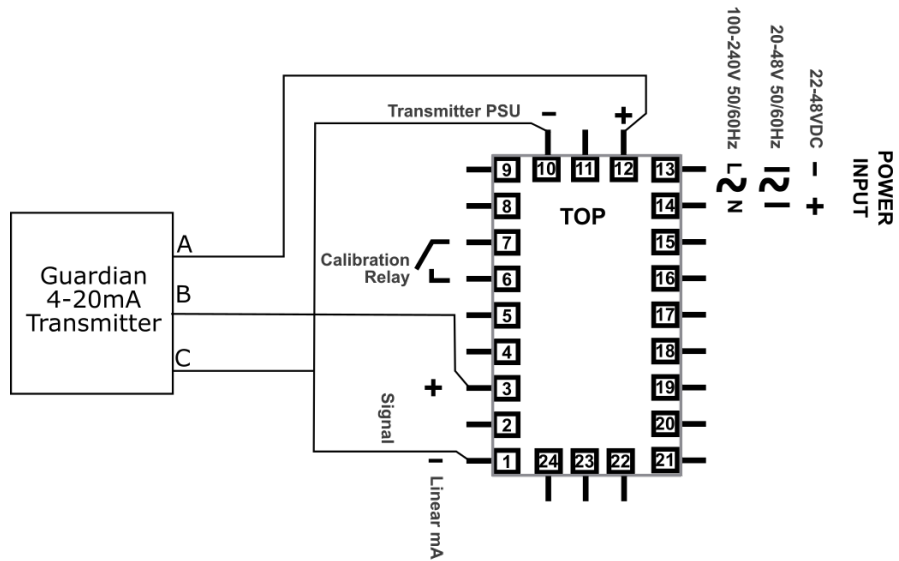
Guardian
4-20mA
Transmitter

A
B
C

Transmitter PSU
−
+

Calibration
Relay

+
Signal
−
Linear mA

TOP

9
10
11
12
13
8
14
7
15
6
16
5
17
4
18
3
19
2
20
1
24
23
22
21

100-240V 50/60Hz
L
N
20-48V 50/60Hz
22-48VDC
−
+
POWER
INPUT